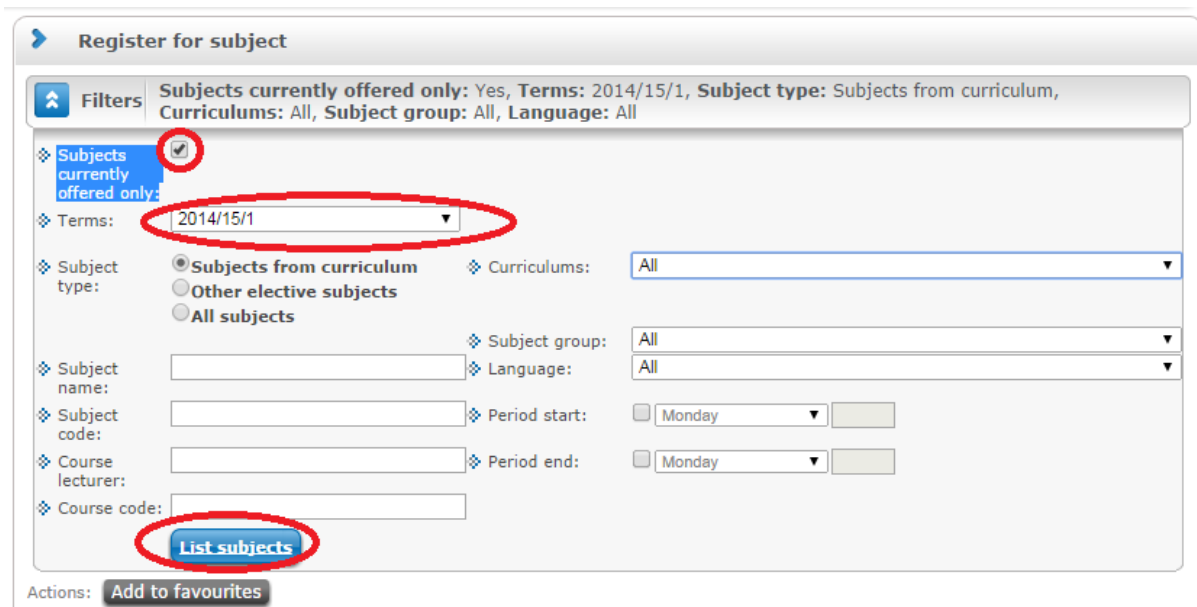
Register for subject

Filters **Subjects currently offered only:** Yes, **Terms:** 2014/15/1, **Subject type:** Subjects from curriculum, **Curriculums:** All, **Subject group:** All, **Language:** All

Subjects currently offered only:

Terms: 2014/15/1

Subject type: Subjects from curriculum
Other elective subjects
All subjects

Curriculums: All

Subject group: All

Subject name:

Language: All

Subject code:

Period start: Monday

Course lecturer:

Period end: Monday

Course code:

List subjects

Actions: Add to favourites